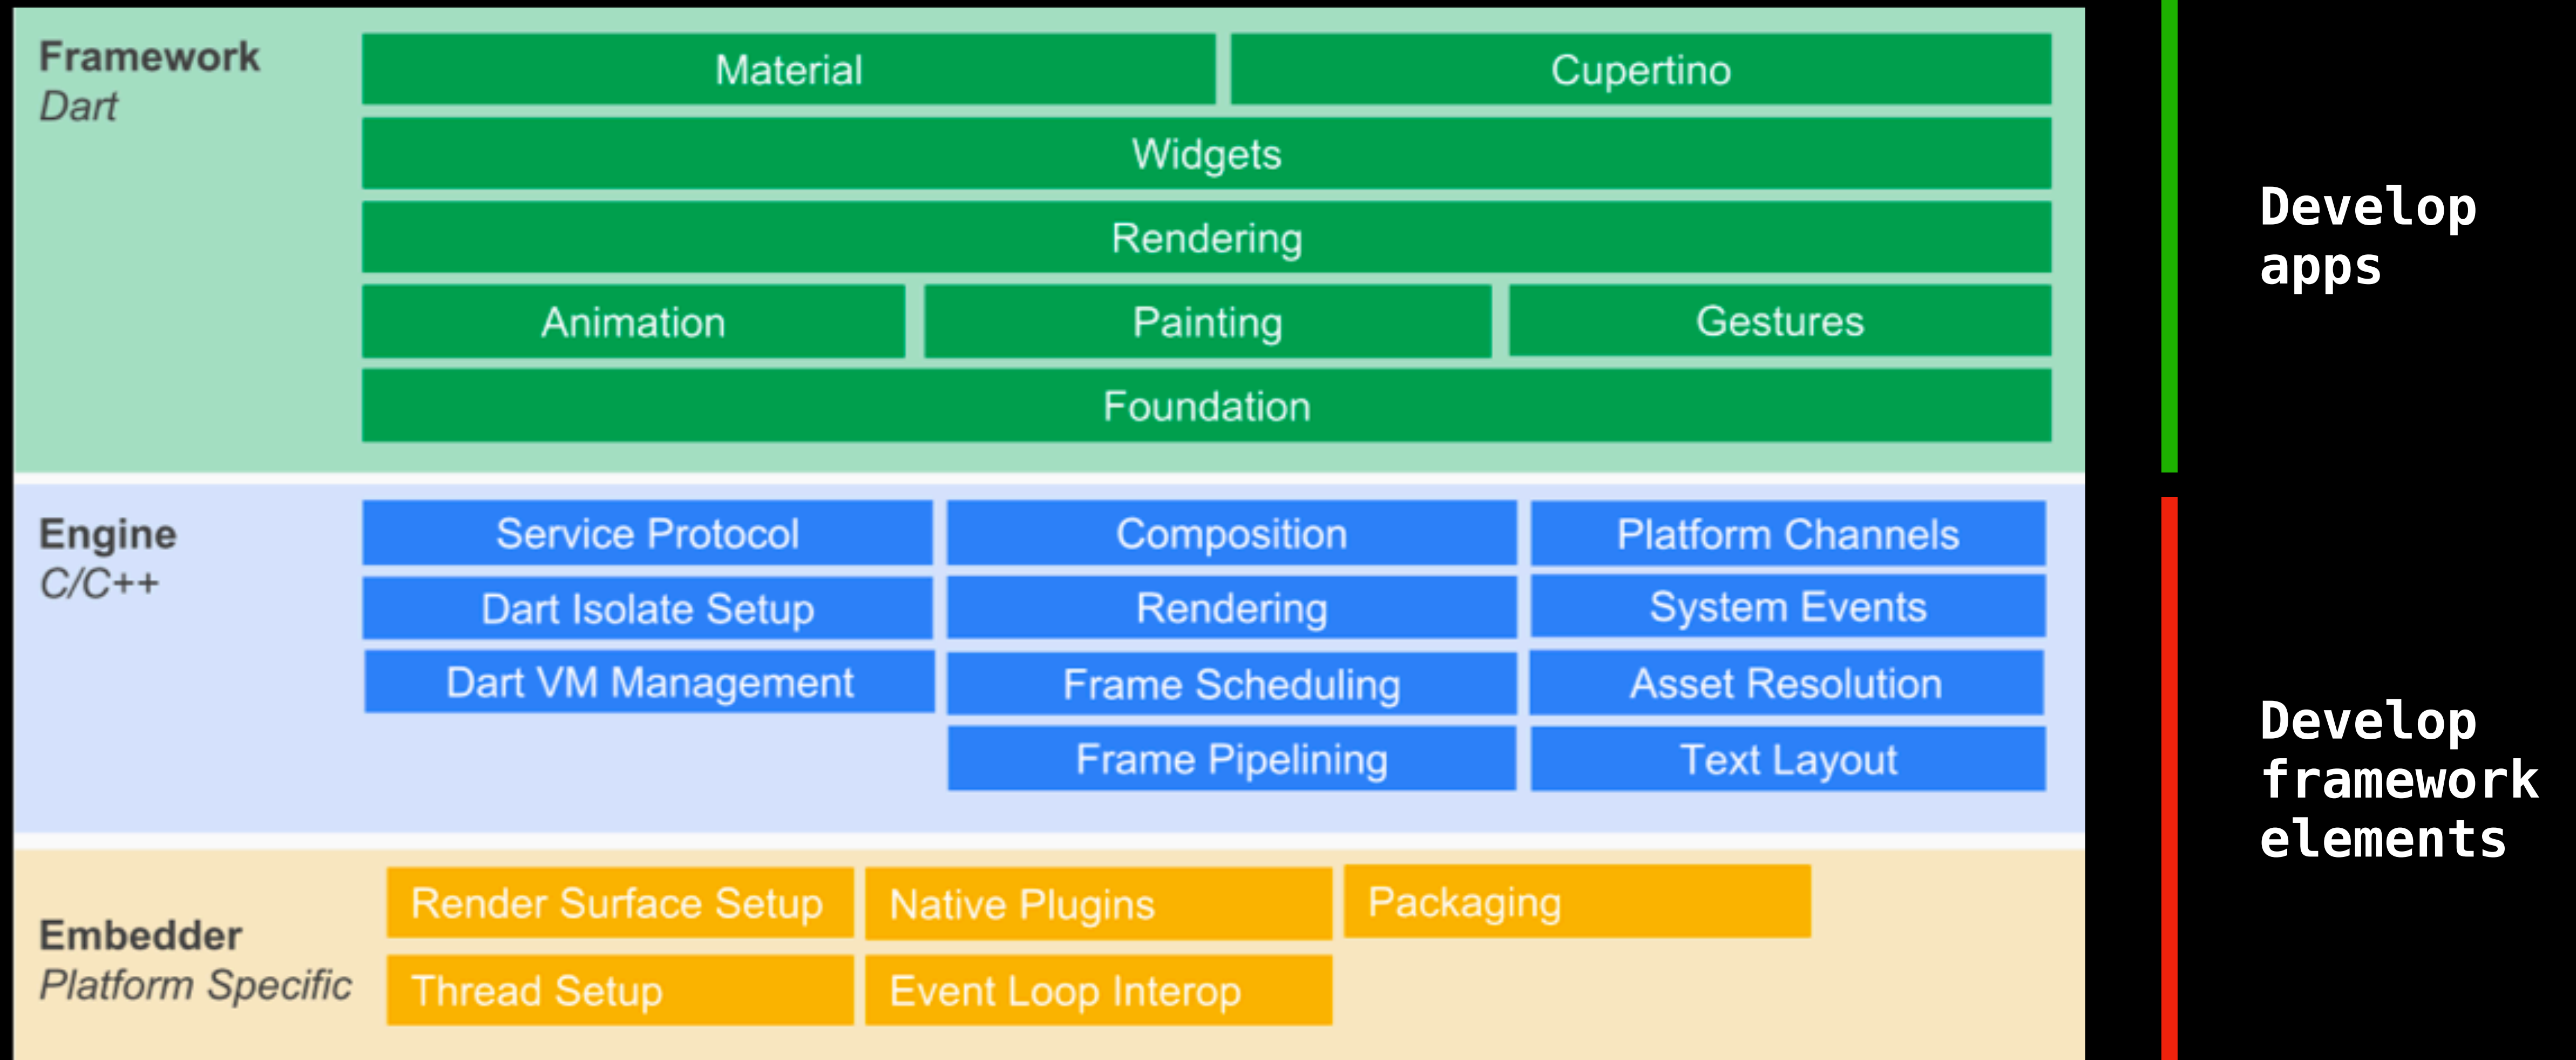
Framework
Dart

Material
Cupertino
Widgets
Rendering
Animation
Painting
Gestures
Foundation

Engine
C/C++

Service Protocol
Composition
Platform Channels
Dart Isolate Setup
Rendering
System Events
Dart VM Management
Frame Scheduling
Asset Resolution
Frame Pipelining
Text Layout

Embedder
Platform Specific

Render Surface Setup
Native Plugins
Packaging
Thread Setup
Event Loop Interop

Develop apps

Develop framework elements